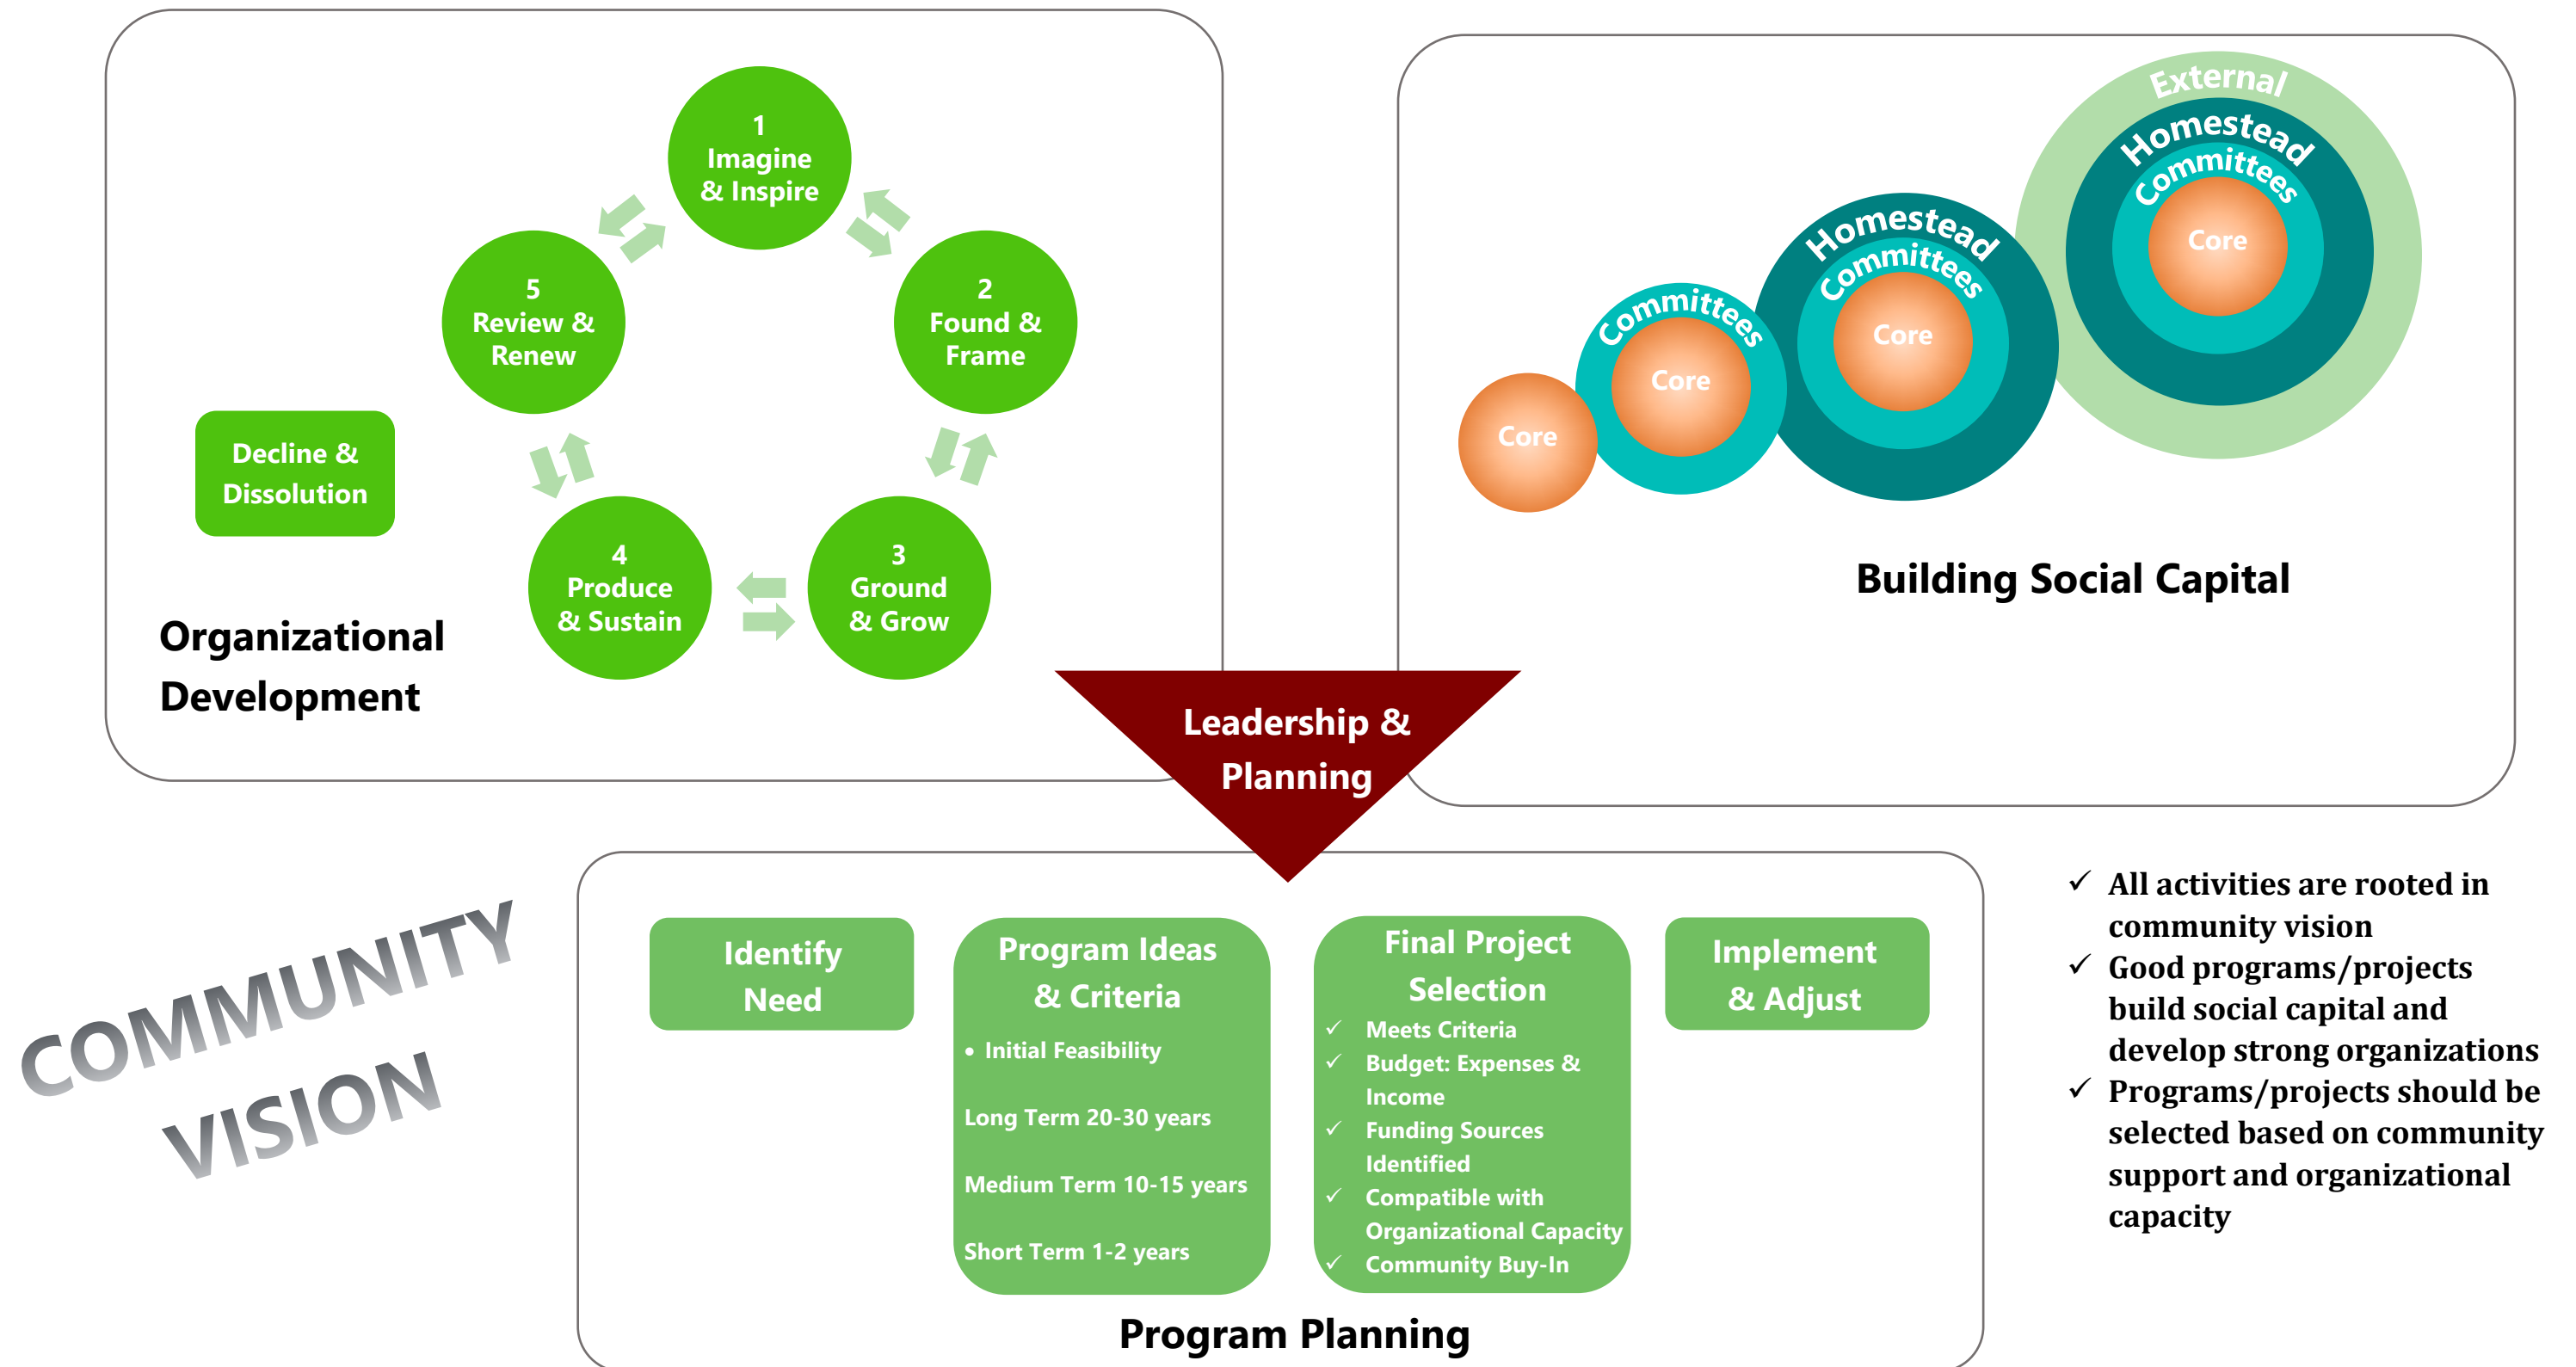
1
Imagine
& Inspire

2
Found &
Frame

3
Ground
& Grow

4
Produce
& Sustain

5
Review &
Renew

Decline &
Dissolution

Organizational
Development

External
Homestead
Committees
Core

Homestead
Committees
Core

Committees
Core

Core

Building Social Capital

Leadership &
Planning

COMMUNITY
VISION

Identify
Need

Program Ideas
& Criteria

• Initial Feasibility

Long Term 20-30 years

Medium Term 10-15 years

Short Term 1-2 years

Final Project
Selection

✓ Meets Criteria
✓ Budget: Expenses & Income
✓ Funding Sources Identified
✓ Compatible with Organizational Capacity
✓ Community Buy-In

Implement
& Adjust

Program Planning

✓ All activities are rooted in community vision
✓ Good programs/projects build social capital and develop strong organizations
✓ Programs/projects should be selected based on community support and organizational capacity